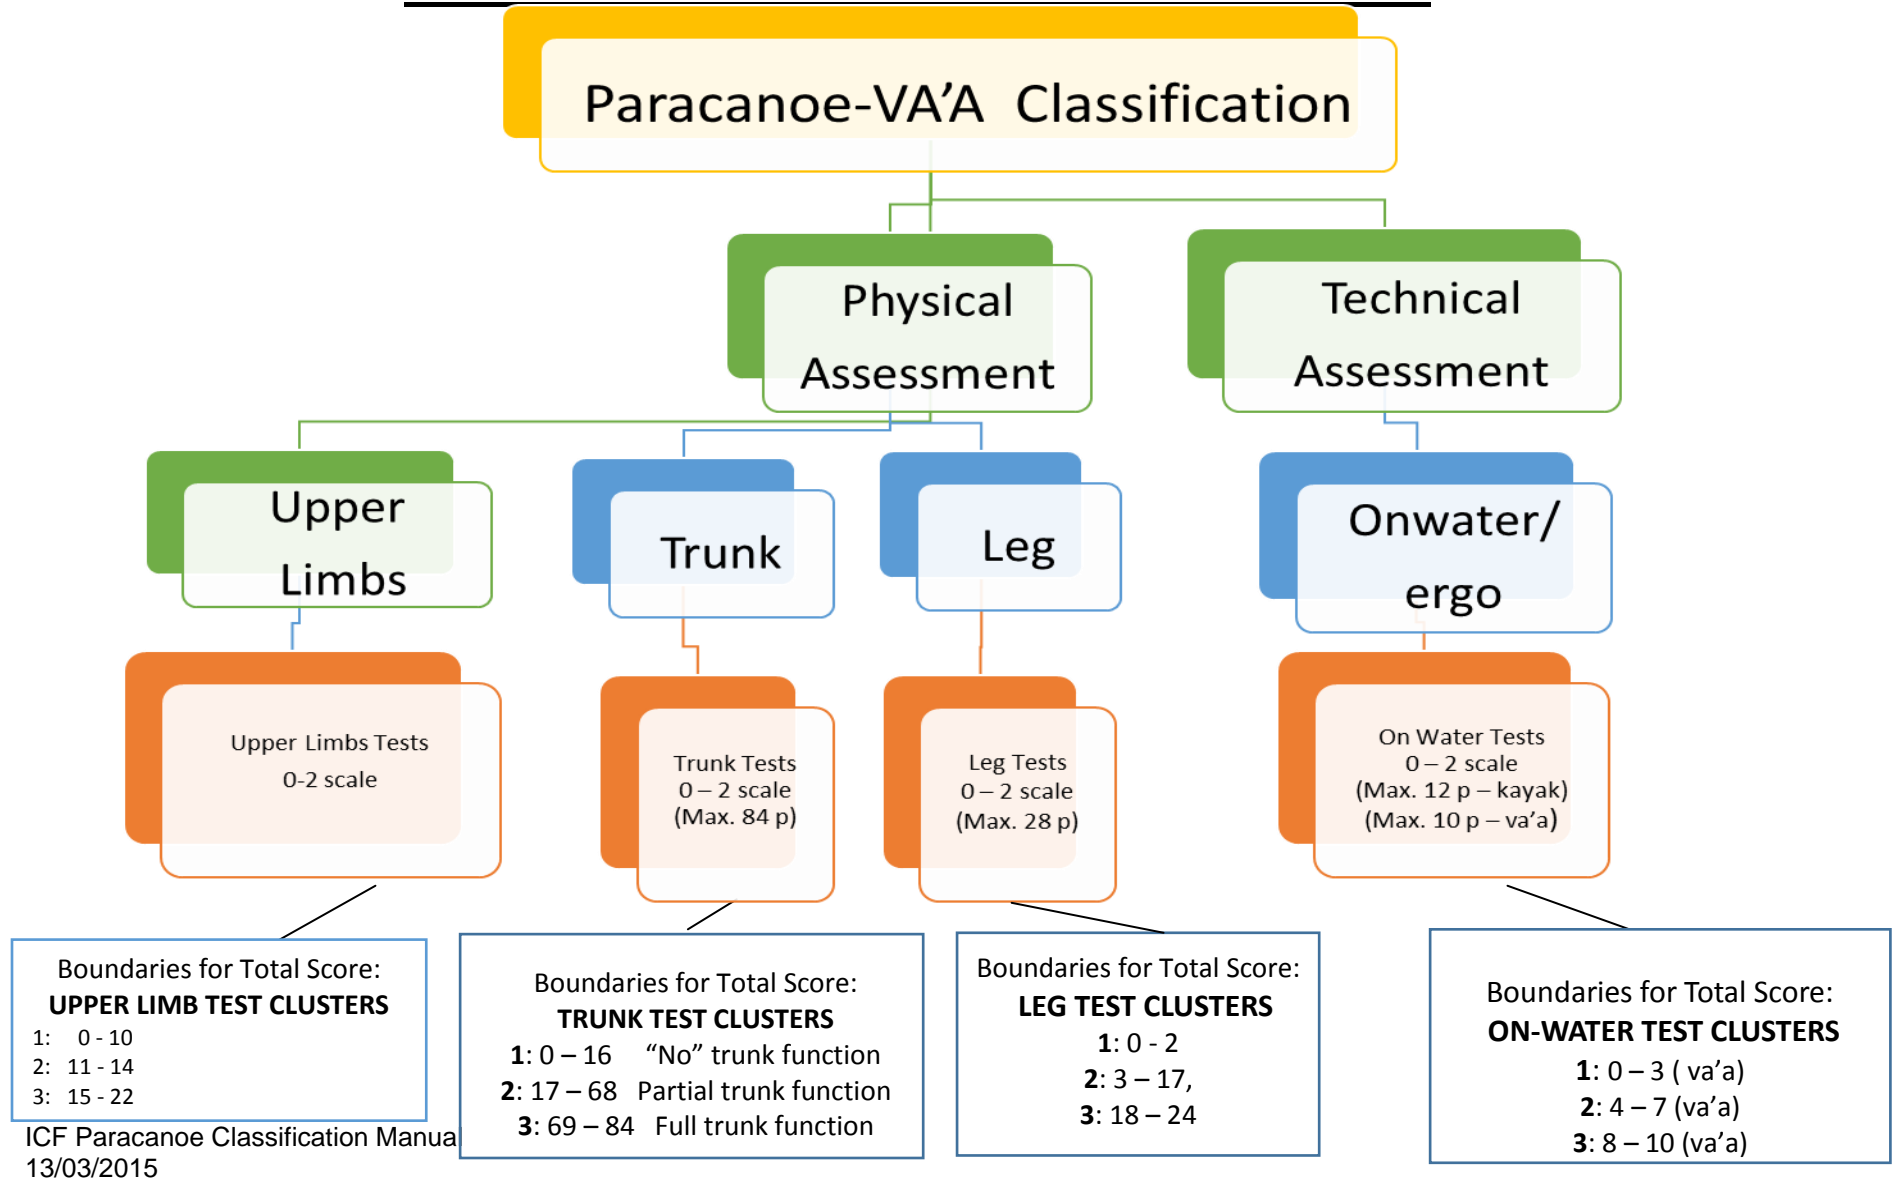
Paracanoe-VA'A Classification

Physical Assessment

Technical Assessment

Upper Limbs

Trunk

Leg

Onwater/ ergo

Upper Limbs Tests
0-2 scale

Trunk Tests
0 – 2 scale
(Max. 84 p)

Leg Tests
0 – 2 scale
(Max. 28 p)

On Water Tests
0 – 2 scale
(Max. 12 p – kayak)
(Max. 10 p – va'a)

Boundaries for Total Score:
UPPER LIMB TEST CLUSTERS
1: 0 - 10
2: 11 - 14
3: 15 - 22

Boundaries for Total Score:
TRUNK TEST CLUSTERS
1: 0 – 16 "No" trunk function
2: 17 – 68 Partial trunk function
3: 69 – 84 Full trunk function

Boundaries for Total Score:
LEG TEST CLUSTERS
1: 0 - 2
2: 3 – 17,
3: 18 – 24

Boundaries for Total Score:
ON-WATER TEST CLUSTERS
1: 0 – 3 ( va'a)
2: 4 – 7 (va'a)
3: 8 – 10 (va'a)

ICF Paracanoe Classification Manua
13/03/2015